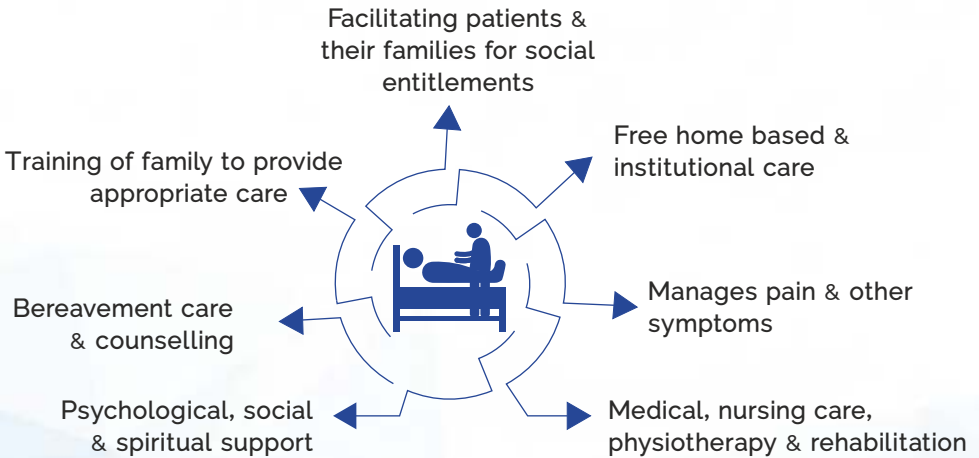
Facilitating patients & their families for social entitlements

Free home based & institutional care

Training of family to provide appropriate care

Manages pain & other symptoms

Bereavement care & counselling

Psychological, social & spiritual support

Medical, nursing care, physiotherapy & rehabilitation